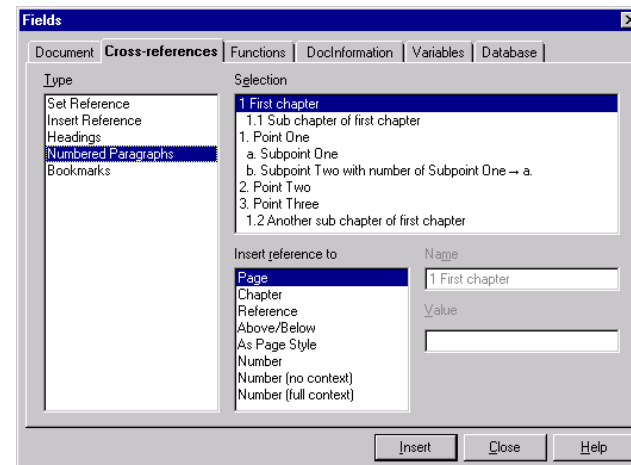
Fields

Document | Cross-references | Functions | DocInformation | Variables | Database

Type

Set Reference
Insert Reference
Headings
Numbered Paragraphs
Bookmarks

Selection

1 First chapter
1.1 Sub chapter of first chapter
1. Point One
a. Subpoint One
b. Subpoint Two with number of Subpoint One → a.
2. Point Two
3. Point Three
1.2 Another sub chapter of first chapter

Insert reference to

Page
Chapter
Reference
Above/Below
As Page Style
Number
Number (no context)
Number (full context)

Name

1 First chapter

Value

Insert | Close | Help